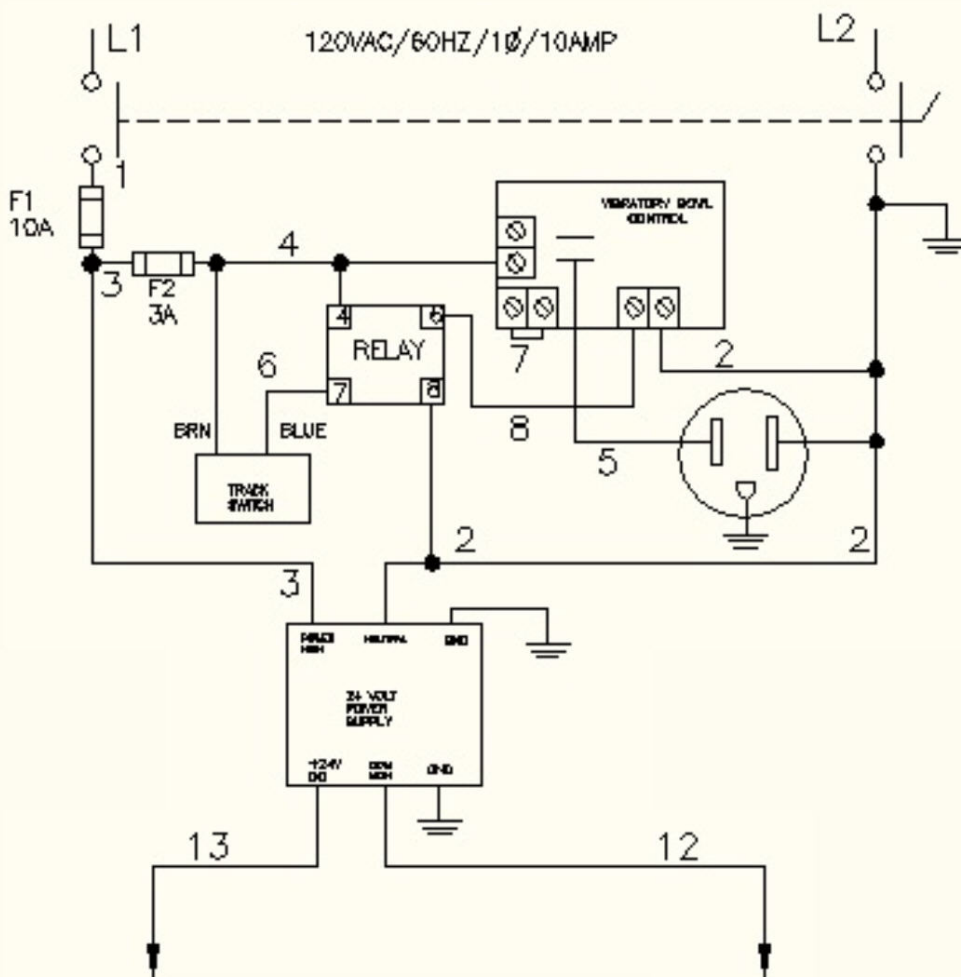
L1

120VAC/60HZ/1Ø/10AMP

L2

1

F1
10A

4

VIBRATORY BOWL
CONTROL

3

F2
3A

4

6

RELAY

7

8

7

2

6

8

5

BRN

BLUE

TRACK
SWITCH

2

2

3

POWER
HIGH

NEUTRAL

GND

24 VOLT
POWER
SUPPLY

+24V
DC

COM
HIGH

GND

13

12